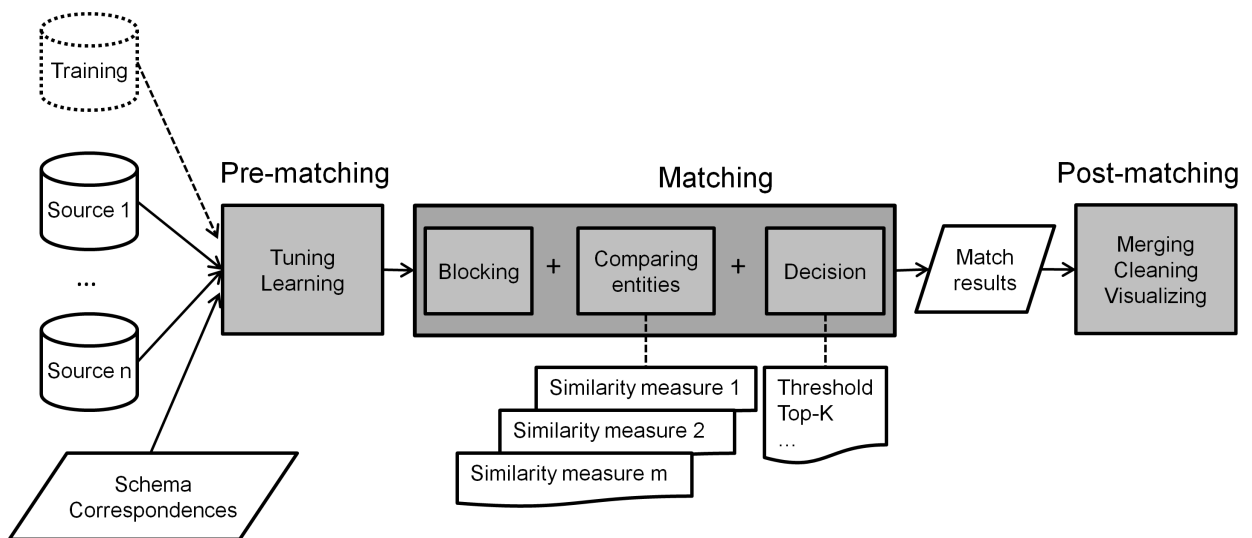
Training

Source 1

...

Source n

Schema Correspondences

Pre-matching

Tuning Learning

Matching

Blocking

+

Comparing entities

+

Decision

Similarity measure 1

Similarity measure 2

Similarity measure m

Threshold Top-K ...

Match results

Post-matching

Merging Cleaning Visualizing